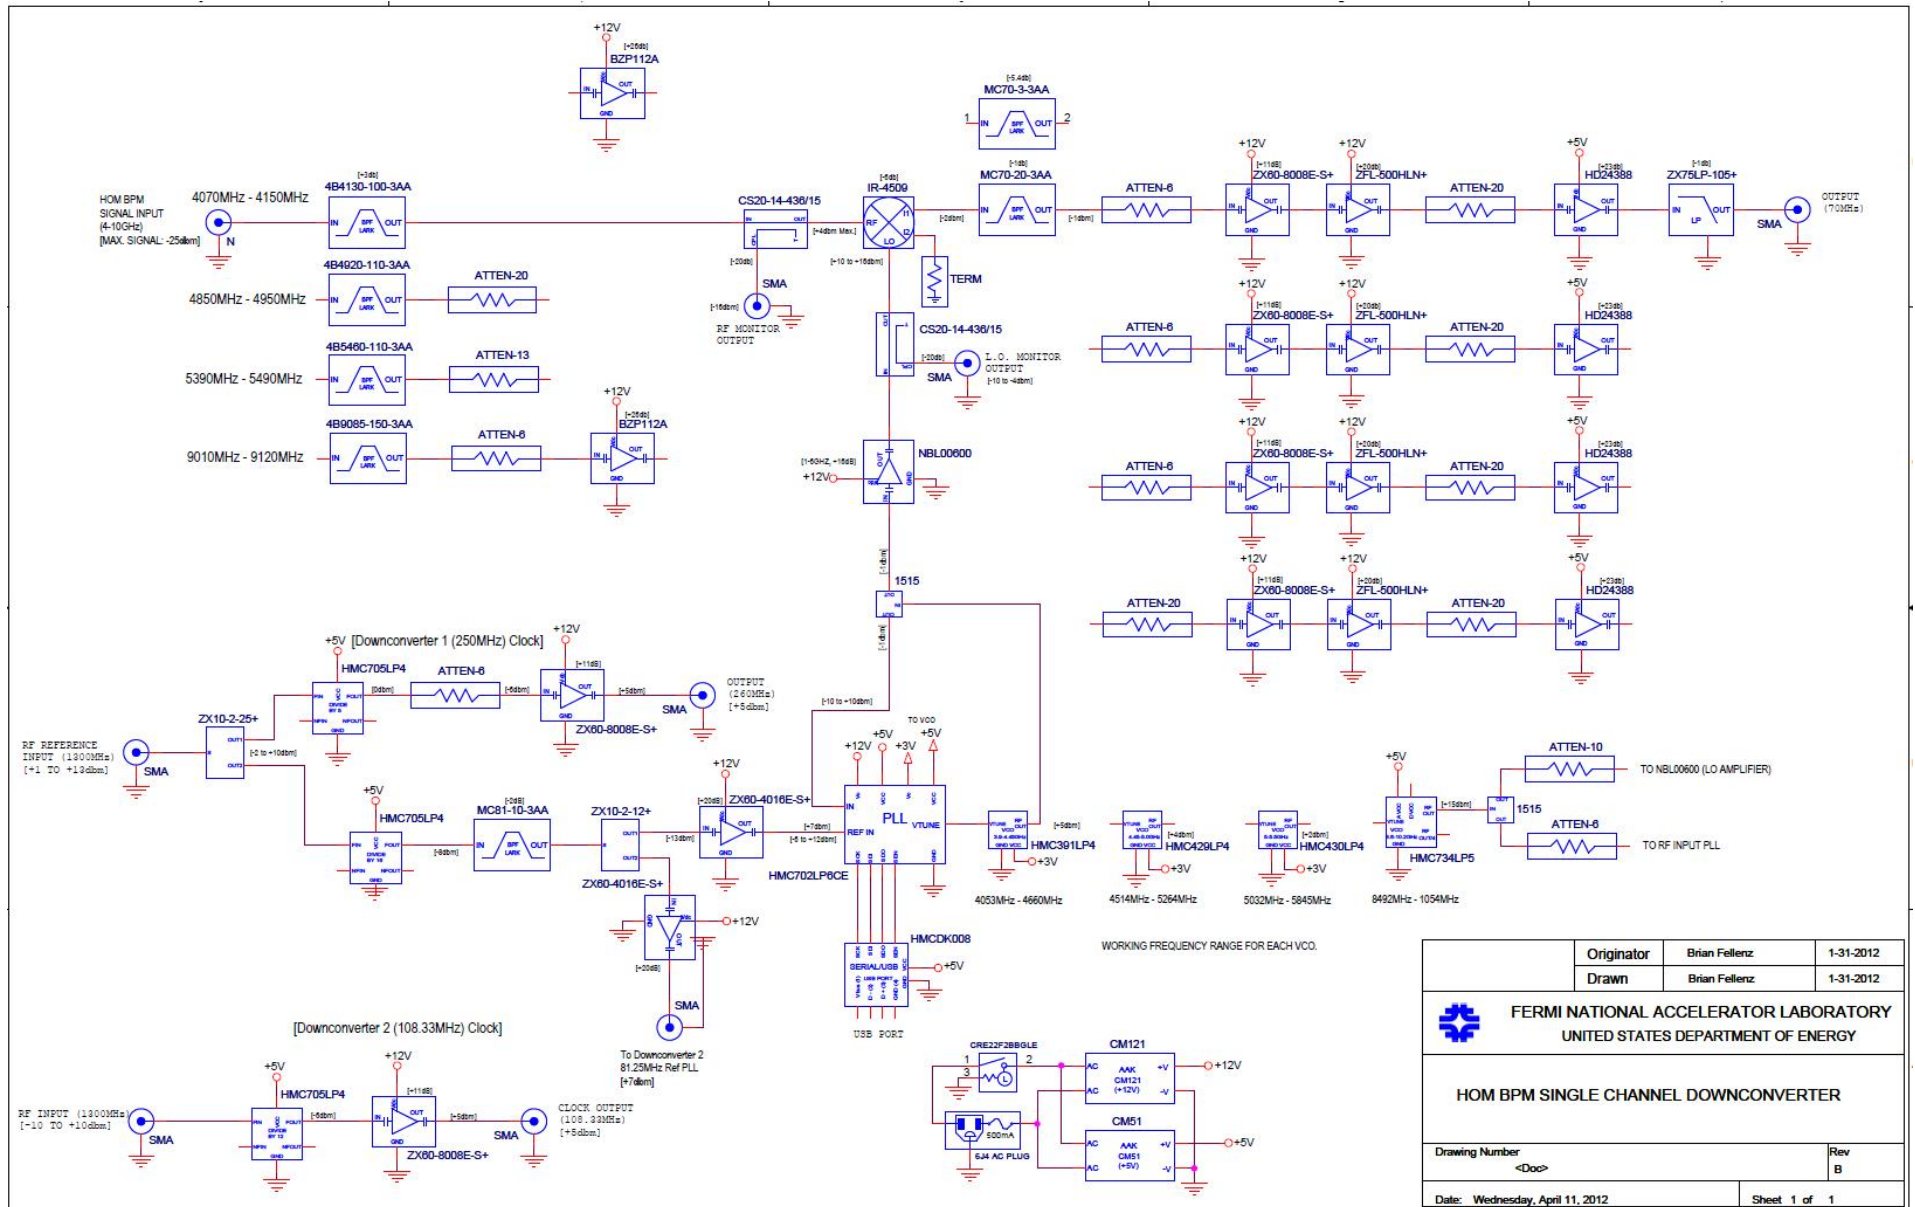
+12V
[+26db]
BZP112A
IN OUT GND

[-5.4db]
MC70-3-3AA
1 IN BPF LARK OUT 2

HOM BPM SIGNAL INPUT (4-10GHz) [MAX. SIGNAL: -25dbm]
4070MHz - 4150MHz
N
[-3db]
4B4130-100-3AA
IN BPF LARK OUT
CS20-14-436/15
[+4dbm Max.]
[-20db]
SMA
[-16dbm]
RF MONITOR OUTPUT
[-6db]
IR-4509
RF I1 I2 LO
[+10 to +16dbm]
[-2dbm]
[-1db]
MC70-20-3AA
IN BPF LARK OUT
[-1dbm]
TERM
ATTEN-6
+12V
[+11db]
ZX60-8008E-S+
+12V
[+20db]
ZFL-500HLN+
ATTEN-20
+5V
[+23db]
HD24388
[-1db]
ZX75LP-105+
IN LP OUT
SMA
OUTPUT (70MHz)

4B4920-110-3AA
4850MHz - 4950MHz
ATTEN-20
4B5460-110-3AA
5390MHz - 5490MHz
ATTEN-13
4B9085-150-3AA
9010MHz - 9120MHz
ATTEN-6
+12V
[+26db]
BZP112A

CS20-14-436/15
[-20db]
SMA
L.O. MONITOR OUTPUT [-10 to -4dbm]

NBL00600
[1-6GHz, +16dB]
+12V
[-1dbm]
1515
[-1dbm]

ATTEN-6
+12V
[+11dB]
ZX60-8008E-S+
+12V
[+20db]
ZFL-500HLN+
ATTEN-20
+5V
[+23db]
HD24388

ATTEN-6
+12V
[+11dB]
ZX60-8008E-S+
+12V
[+20db]
ZFL-500HLN+
ATTEN-20
+5V
[+23db]
HD24388

ATTEN-20
+12V
[+11dB]
ZX60-8008E-S+
+12V
[+20db]
ZFL-500HLN+
ATTEN-20
+5V
[+23db]
HD24388

+5V [Downconverter 1 (250MHz) Clock]
HMC705LP4
[0dbm]
ATTEN-6
[-6dbm]
+12V
[+11dB]
[+5dbm]
SMA
OUTPUT (250MHz) [+5dbm]
ZX60-8008E-S+
ZX10-2-25+
RF REFERENCE INPUT (1300MHz) [+1 TO +13dbm]
SMA
[-2 to +10dbm]
[-10 to +10dbm]

+5V
HMC705LP4
[-6dbm]
[-2dB]
MC81-10-3AA
ZX10-2-12+
[-13dbm]
+12V
[+20dB]
ZX60-4016E-S+
[+7dbm]
[-6 to +12dbm]
ZX60-4016E-S+
+12V
[+20dB]
SMA
To Downconverter 2 81.25MHz Ref PLL [+7dbm]

+12V +5V +3V +5V TO VCO
PLL
REF IN
VTUNE
HMC702LP6CE
HMCDK008
SERIAL/USB
+5V
USB PORT

[+5dbm]
HMC391LP4
+3V
4053MHz - 4660MHz
[+4dbm]
HMC429LP4
+3V
4514MHz - 5264MHz
[+2dbm]
HMC430LP4
+3V
5032MHz - 5845MHz
+5V
[+15dbm]
HMC734LP5
8492MHz - 1054MHz
1515
ATTEN-10
TO NBL00600 (LO AMPLIFIER)
ATTEN-6
TO RF INPUT PLL

WORKING FREQUENCY RANGE FOR EACH VCO.

[Downconverter 2 (108.33MHz) Clock]
+5V
HMC705LP4
+12V
[+11dB]
[-6dbm]
[+5dbm]
RF INPUT (1300MHz) [-10 TO +10dbm]
SMA
SMA
CLOCK OUTPUT (108.33MHz) [+5dbm]
ZX60-8008E-S+

CRE22F2BBGLE
1 2 3
CM121
AAK CM121 (+12V)
+12V
CM51
AAK CM51 (+5V)
+5V
500mA
6J4 AC PLUG

| | Originator | Brian Fellenz | 1-31-2012 |
|---|---|---|---|
| | Drawn | Brian Fellenz | 1-31-2012 |

FERMI NATIONAL ACCELERATOR LABORATORY
UNITED STATES DEPARTMENT OF ENERGY

HOM BPM SINGLE CHANNEL DOWNCONVERTER

Drawing Number <Doc>
Rev B
Date: Wednesday, April 11, 2012
Sheet 1 of 1